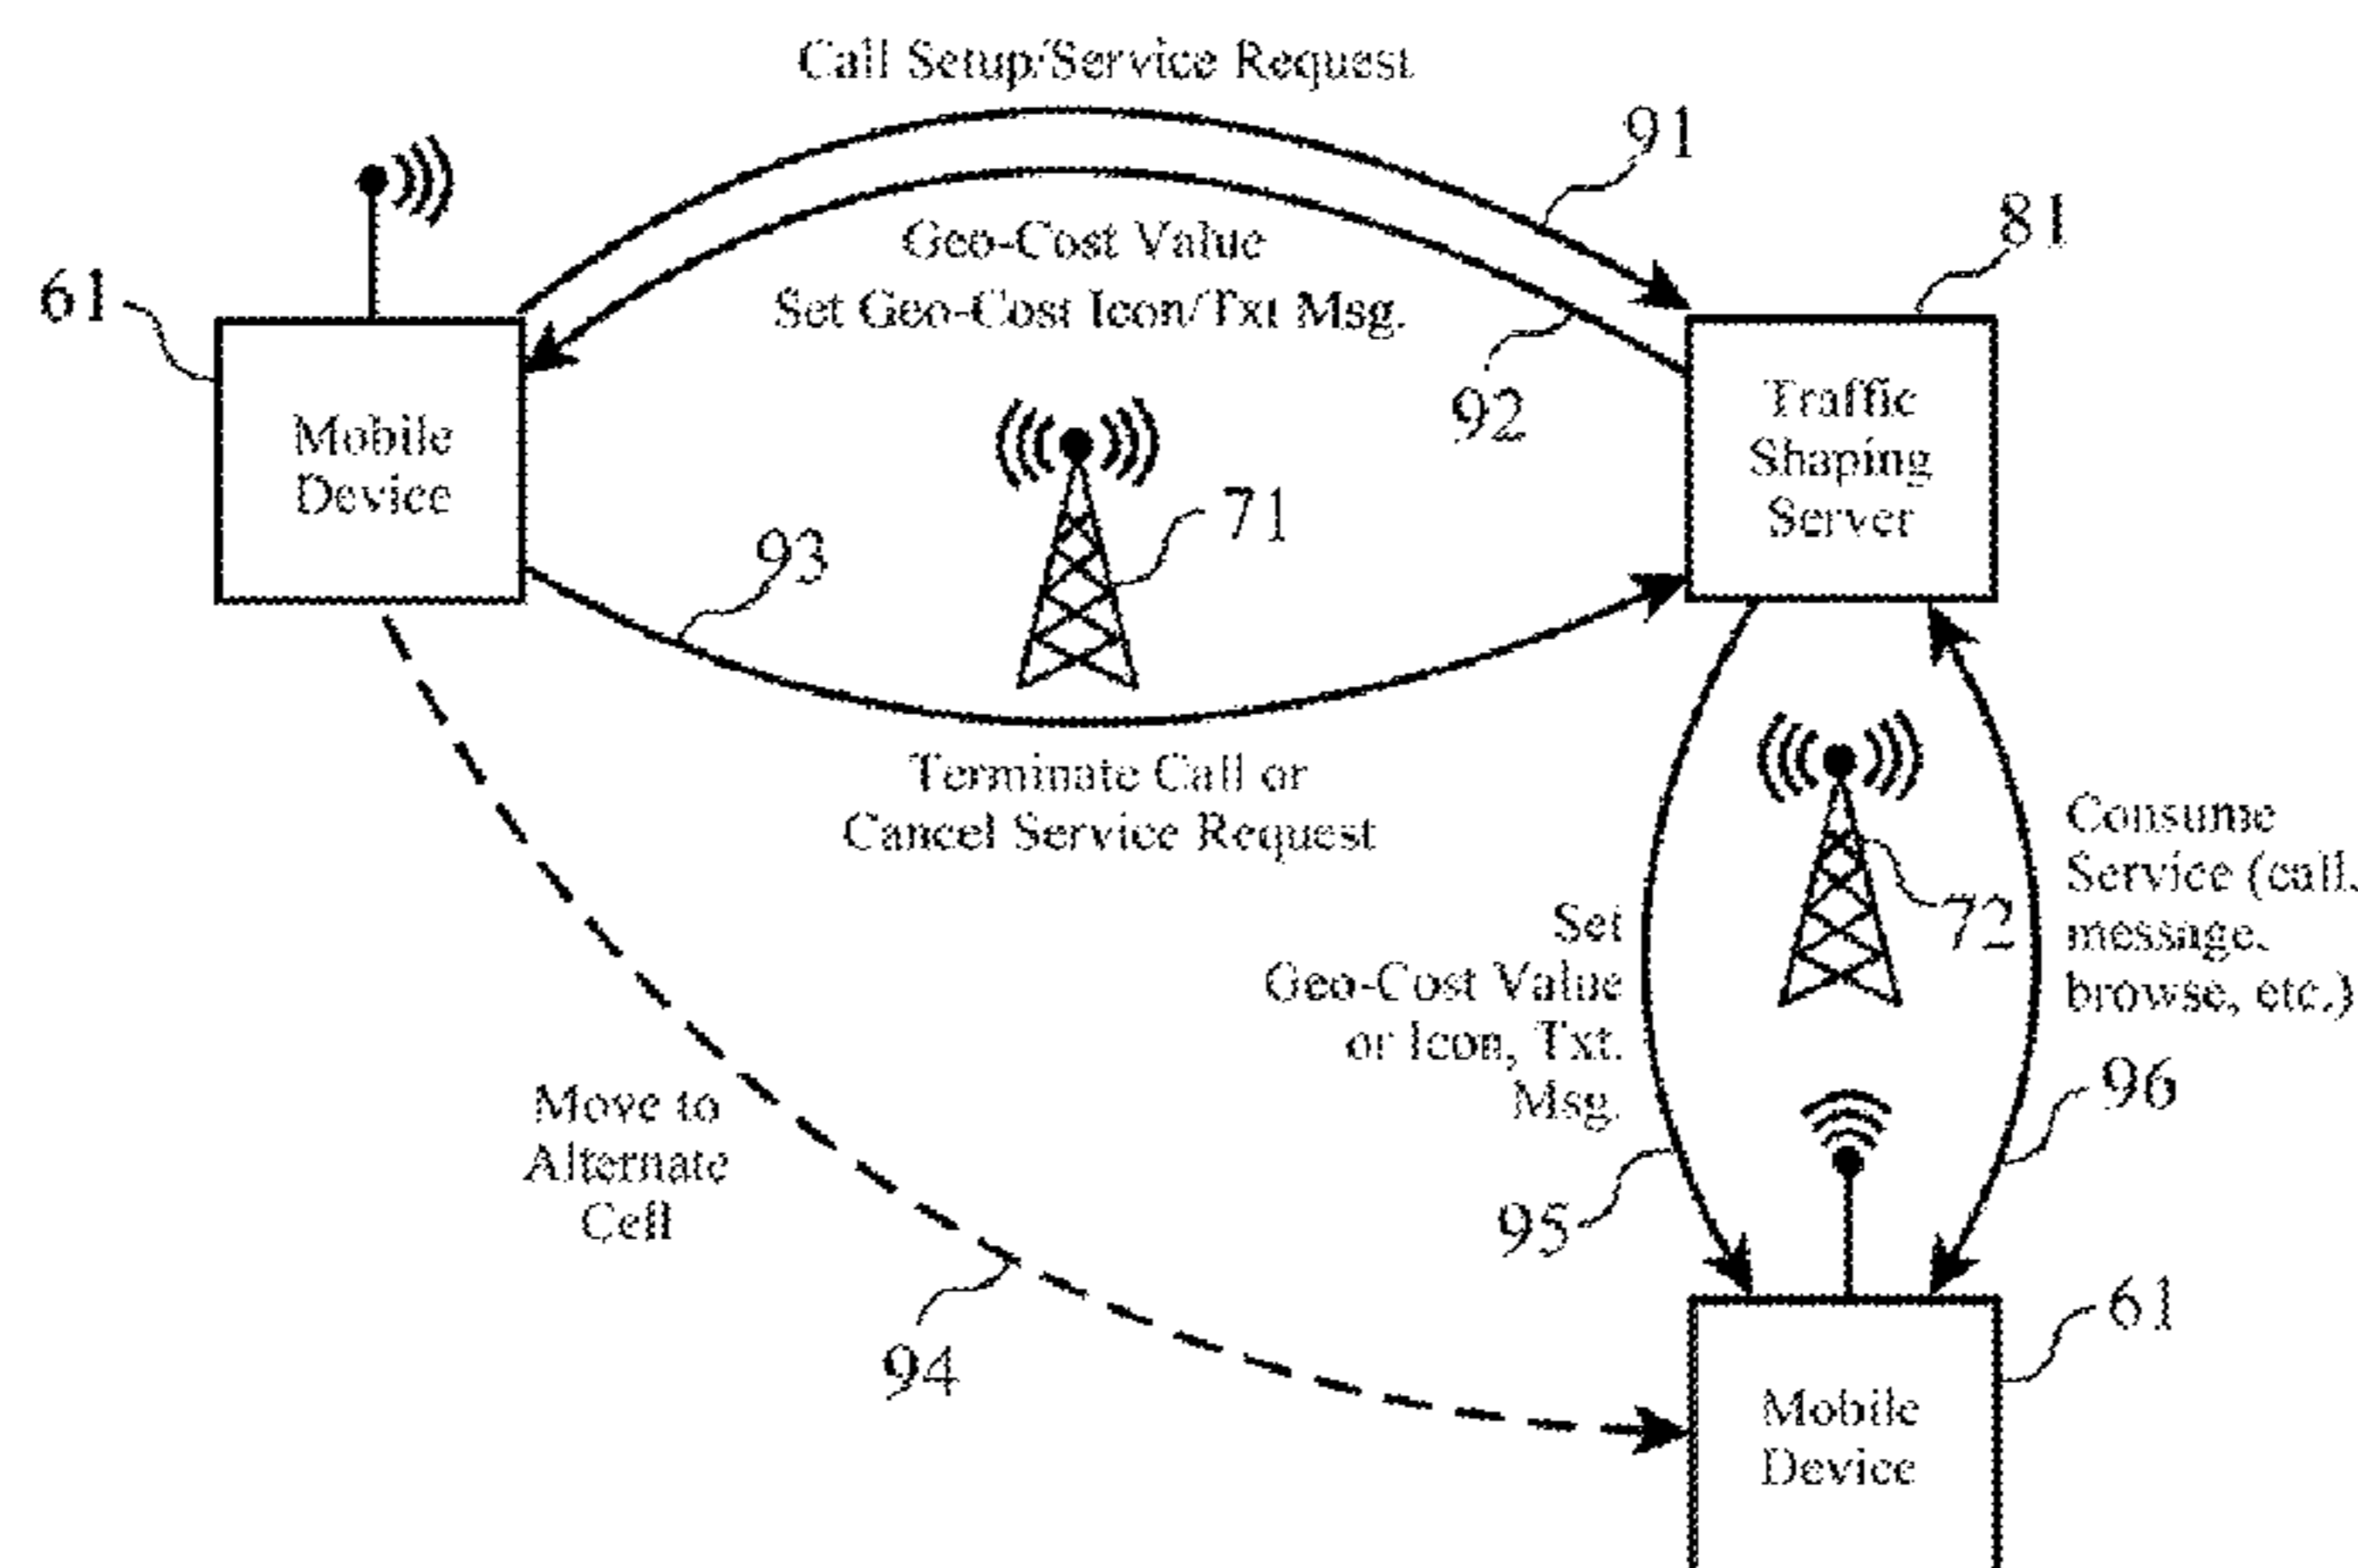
Call Setup/Service Request

91

81

Geo-Cost Value
Set Geo-Cost Icon/Txt Msg.

61

Mobile Device

92

Traffic Shaping Server

71

93

Terminate Call or Cancel Service Request

Consume Service (call, message, browse, etc.)

72

Set Geo-Cost Value or Icon, Txt. Msg.

96

Move to Alternate Cell

95

61

94

Mobile Device